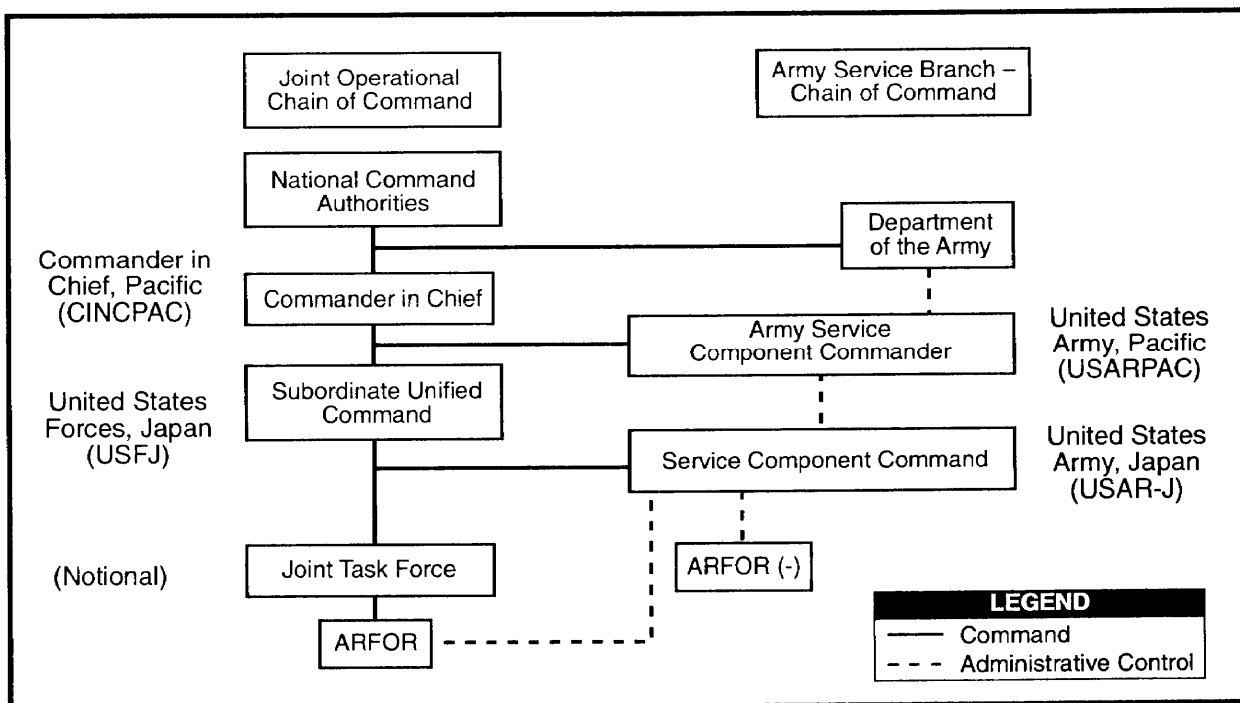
Joint Operational Chain of Command

Army Service Branch – Chain of Command

National Command Authorities

Department of the Army

Commander in Chief, Pacific (CINCPAC)

Commander in Chief

Army Service Component Commander

United States Army, Pacific (USARPAC)

United States Forces, Japan (USFJ)

Subordinate Unified Command

Service Component Command

United States Army, Japan (USAR-J)

(Notional)

Joint Task Force

ARFOR (-)

ARFOR

LEGEND
Command
Administrative Control